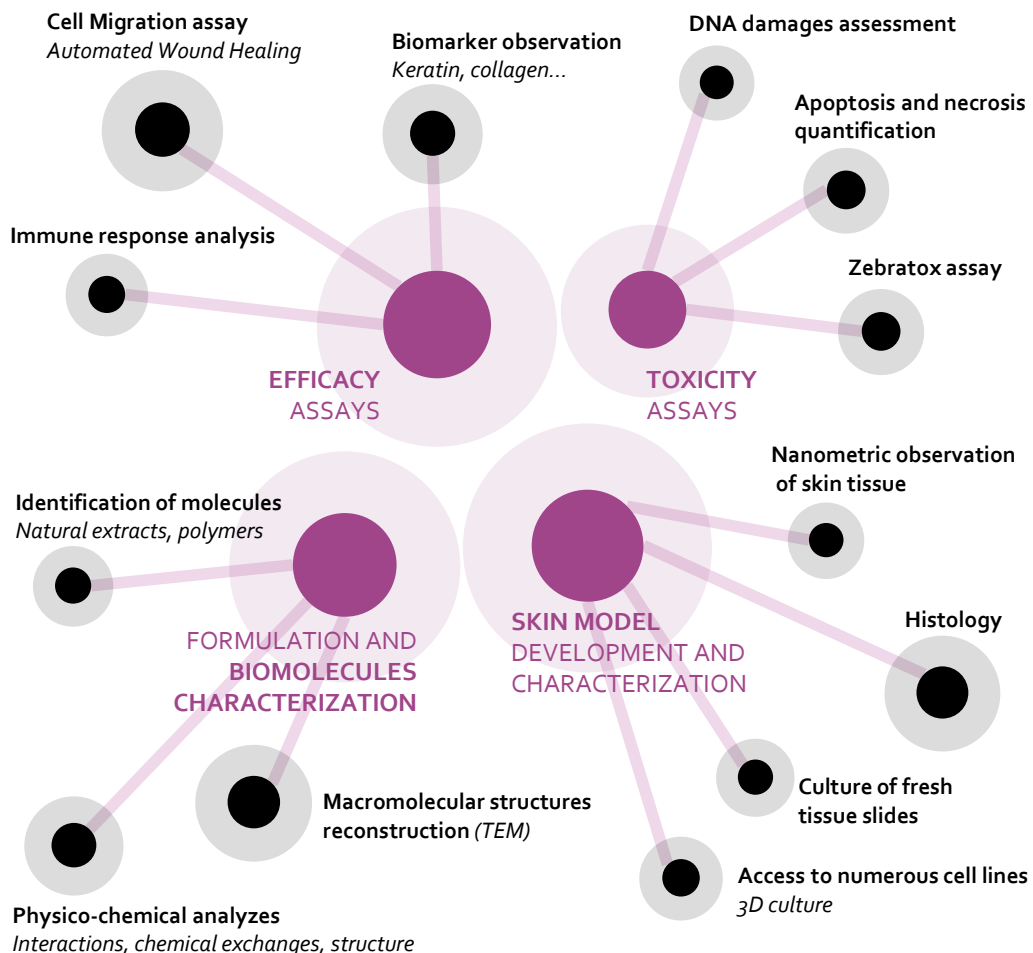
Cell Migration assay
*Automated Wound Healing*

Biomarker observation
*Keratin, collagen...*

DNA damages assessment

Apoptosis and necrosis quantification

Immune response analysis

Zebratox assay

EFFICACY ASSAYS

TOXICITY ASSAYS

Nanometric observation of skin tissue

Identification of molecules
*Natural extracts, polymers*

Histology

FORMULATION AND BIOMOLECULES CHARACTERIZATION

SKIN MODEL DEVELOPMENT AND CHARACTERIZATION

Culture of fresh tissue slides

Macromolecular structures reconstruction *(TEM)*

Access to numerous cell lines
*3D culture*

Physico-chemical analyzes
*Interactions, chemical exchanges, structure*